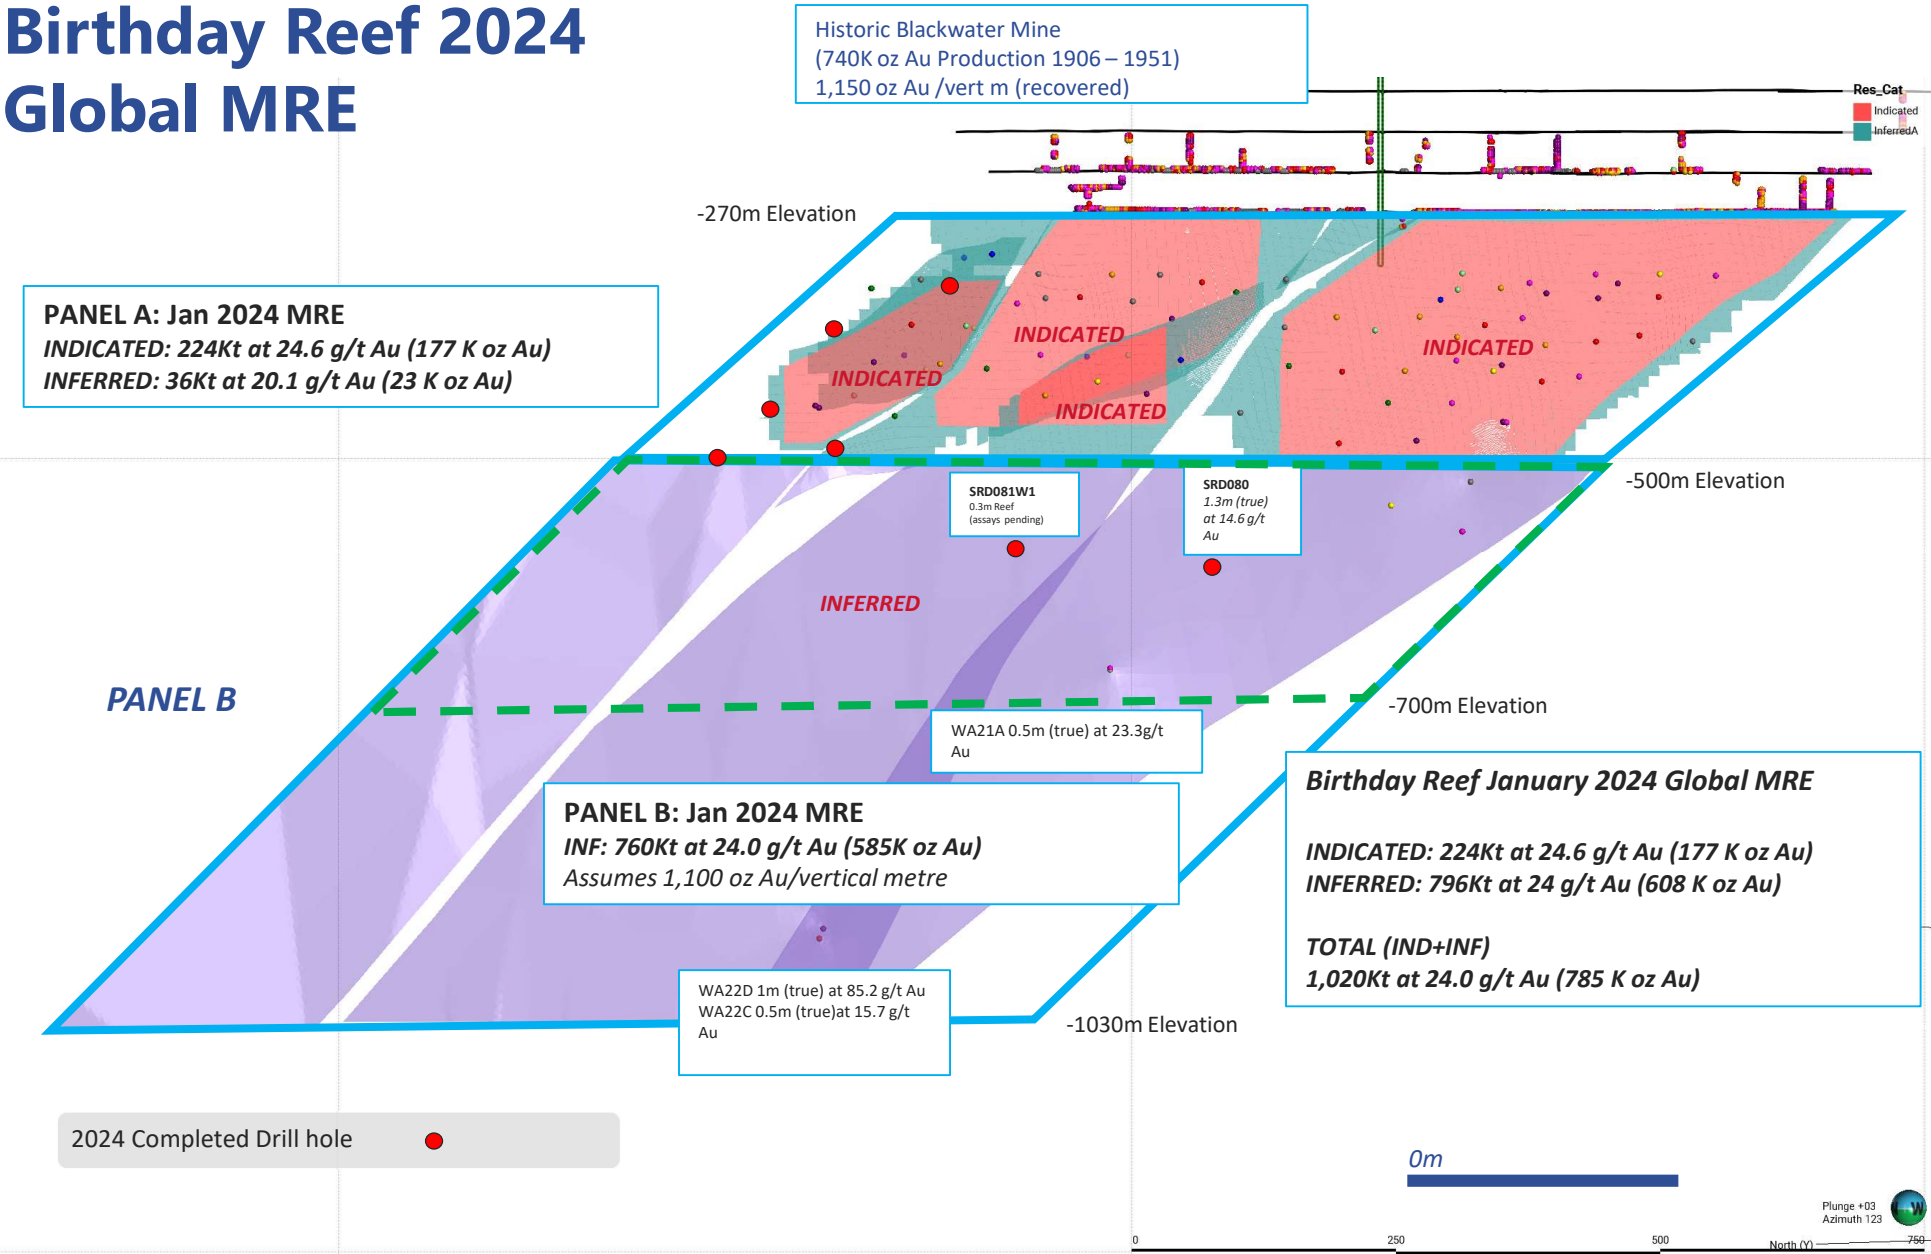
Birthday Reef 2024
Global MRE

Historic Blackwater Mine
(740K oz Au Production 1906 – 1951)
1,150 oz Au /vert m (recovered)

Res_Cat
Indicated
InferredA

-270m Elevation

PANEL A: Jan 2024 MRE
INDICATED: 224Kt at 24.6 g/t Au (177 K oz Au)
INFERRED: 36Kt at 20.1 g/t Au (23 K oz Au)

INDICATED
INDICATED
INDICATED
INDICATED

-500m Elevation

SRD081W1
0.3m Reef
(assays pending)

SRD080
1.3m (true)
at 14.6 g/t
Au

INFERRED

PANEL B

-700m Elevation

WA21A 0.5m (true) at 23.3g/t Au

PANEL B: Jan 2024 MRE
INF: 760Kt at 24.0 g/t Au (585K oz Au)
Assumes 1,100 oz Au/vertical metre

Birthday Reef January 2024 Global MRE

INDICATED: 224Kt at 24.6 g/t Au (177 K oz Au)
INFERRED: 796Kt at 24 g/t Au (608 K oz Au)

TOTAL (IND+INF)
1,020Kt at 24.0 g/t Au (785 K oz Au)

WA22D 1m (true) at 85.2 g/t Au
WA22C 0.5m (true)at 15.7 g/t
Au

-1030m Elevation

2024 Completed Drill hole

0m

Plunge +03
Azimuth 123

0
250
500
North (Y)
750